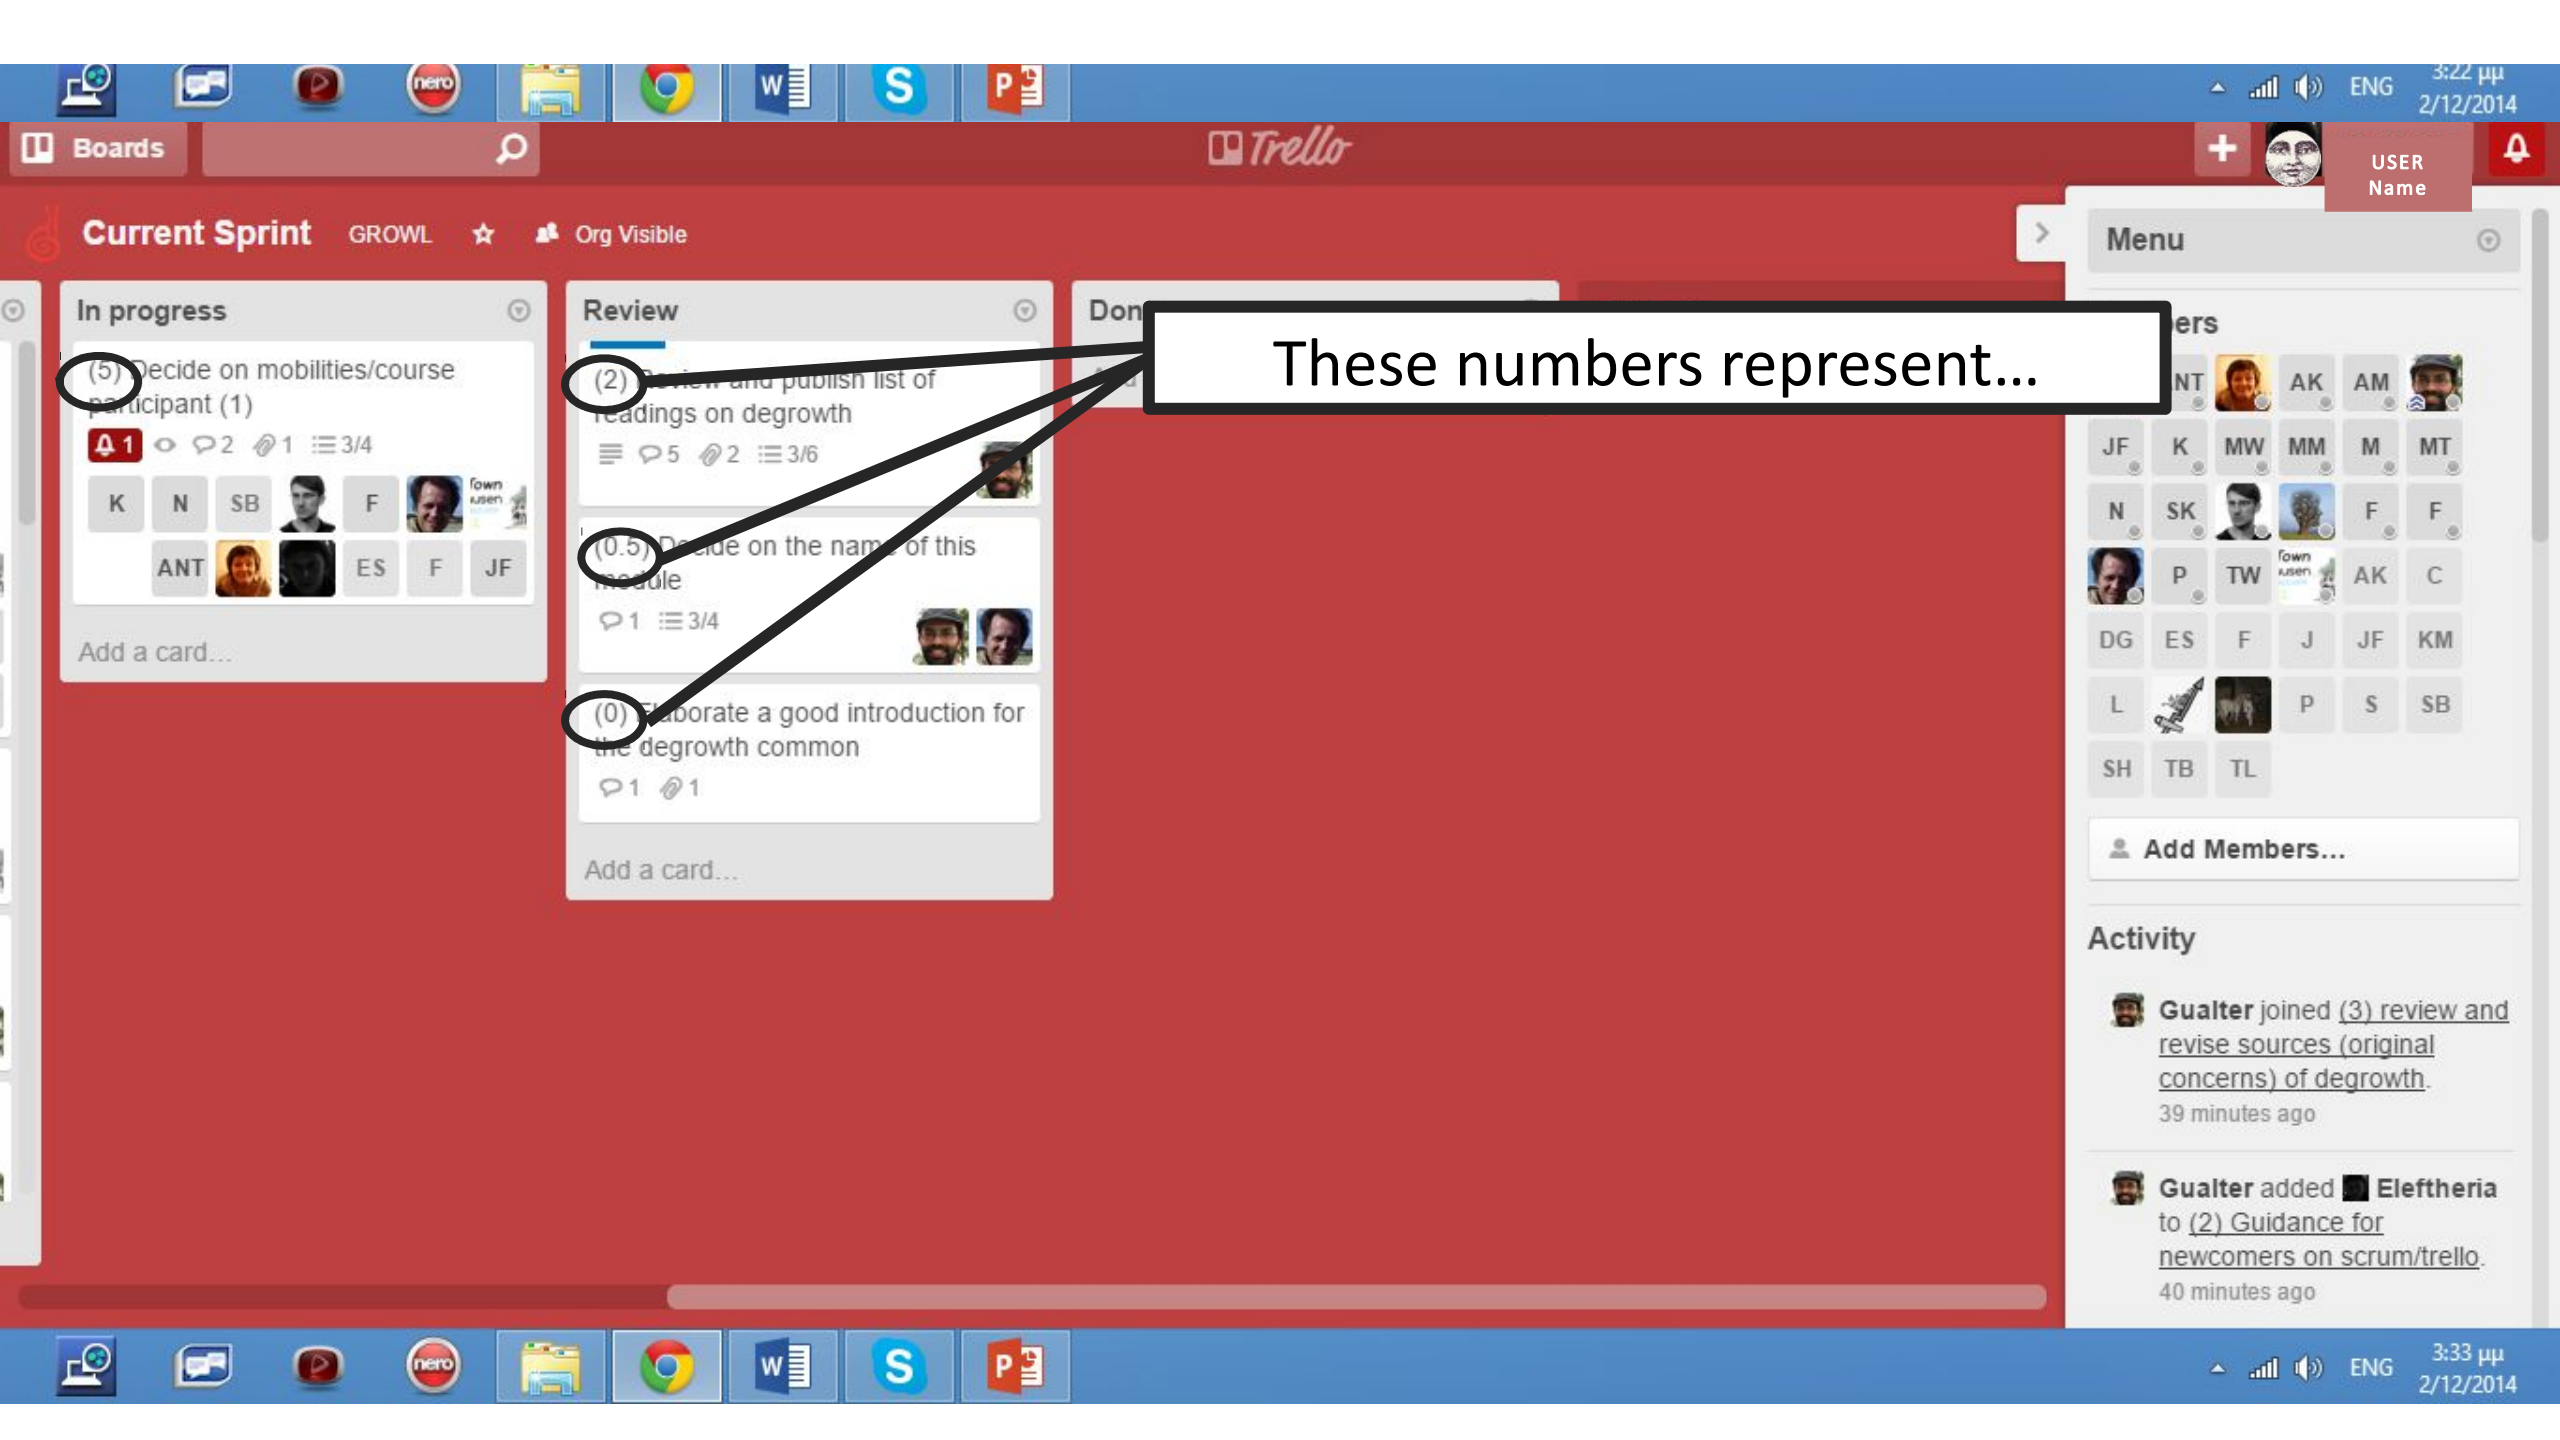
ENG 3:22 μμ 2/12/2014

Boards

Trello

USER Name

Current Sprint GROWL Org Visible

Menu

In progress

(5) Decide on mobilities/course participant (1)

1 2 1 3/4

K N SB F

ANT ES F JF

Add a card...

Review

(2) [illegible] list of readings on degrowth

5 2 3/6

(0.5) Decide on the name of this module

1 3/4

(0) Elaborate a good introduction for the degrowth common

1 1

Add a card...

Don

These numbers represent...

ers

NT AK AM

JF K MW MM M MT

N SK F F

P TW AK C

DG ES F J JF KM

L P S SB

SH TB TL

Add Members...

Activity

Gualter joined (3) review and revise sources (original concerns) of degrowth.
39 minutes ago

Gualter added Eleftheria to (2) Guidance for newcomers on scrum/trello.
40 minutes ago

ENG 3:33 μμ 2/12/2014